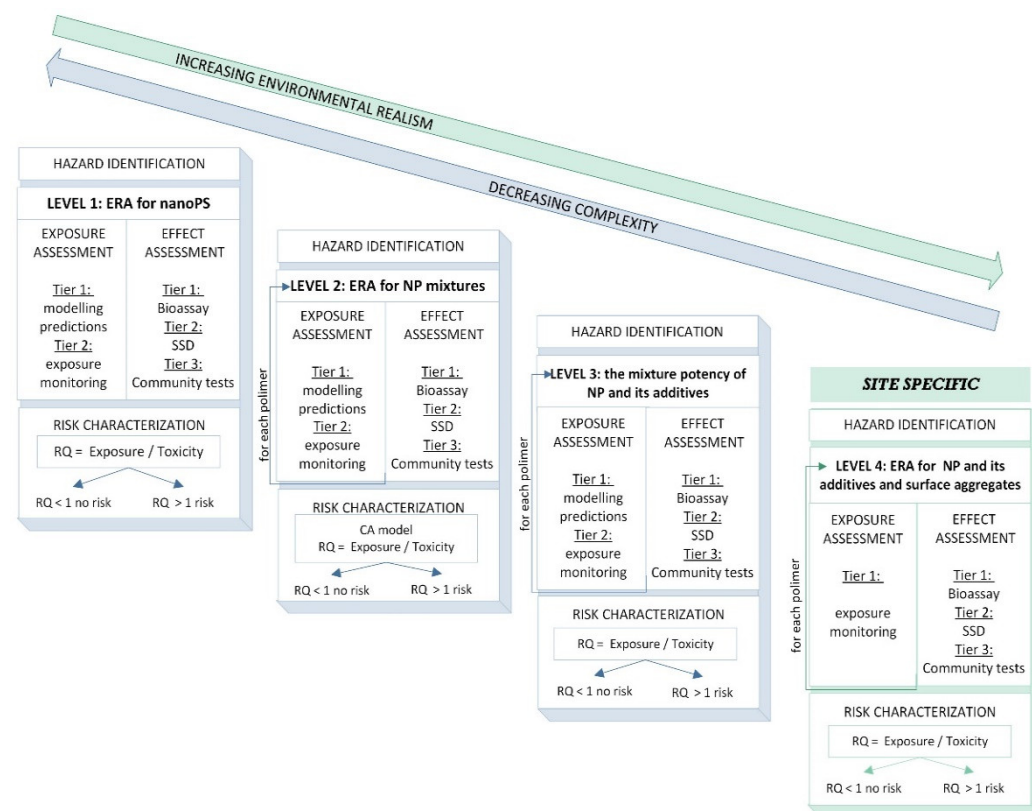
INCREASING ENVIRONMENTAL REALISM

DECREASING COMPLEXITY

HAZARD IDENTIFICATION

LEVEL 1: ERA for nanoPS

EXPOSURE ASSESSMENT

Tier 1: modelling predictions
Tier 2: exposure monitoring

EFFECT ASSESSMENT

Tier 1: Bioassay
Tier 2: SSD
Tier 3: Community tests

RISK CHARACTERIZATION

RQ = Exposure / Toxicity

RQ < 1 no risk
RQ > 1 risk

HAZARD IDENTIFICATION

LEVEL 2: ERA for NP mixtures

for each polimer

EXPOSURE ASSESSMENT

Tier 1: modelling predictions
Tier 2: exposure monitoring

EFFECT ASSESSMENT

Tier 1: Bioassay
Tier 2: SSD
Tier 3: Community tests

RISK CHARACTERIZATION

CA model
RQ = Exposure / Toxicity

RQ < 1 no risk
RQ > 1 risk

HAZARD IDENTIFICATION

LEVEL 3: the mixture potency of NP and its additives

for each polimer

EXPOSURE ASSESSMENT

Tier 1: modelling predictions
Tier 2: exposure monitoring

EFFECT ASSESSMENT

Tier 1: Bioassay
Tier 2: SSD
Tier 3: Community tests

RISK CHARACTERIZATION

RQ = Exposure / Toxicity

RQ < 1 no risk
RQ > 1 risk

SITE SPECIFIC

HAZARD IDENTIFICATION

LEVEL 4: ERA for NP and its additives and surface aggregates

for each polimer

EXPOSURE ASSESSMENT

Tier 1:

exposure monitoring

EFFECT ASSESSMENT

Tier 1: Bioassay
Tier 2: SSD
Tier 3: Community tests

RISK CHARACTERIZATION

RQ = Exposure / Toxicity

RQ < 1 no risk
RQ > 1 risk